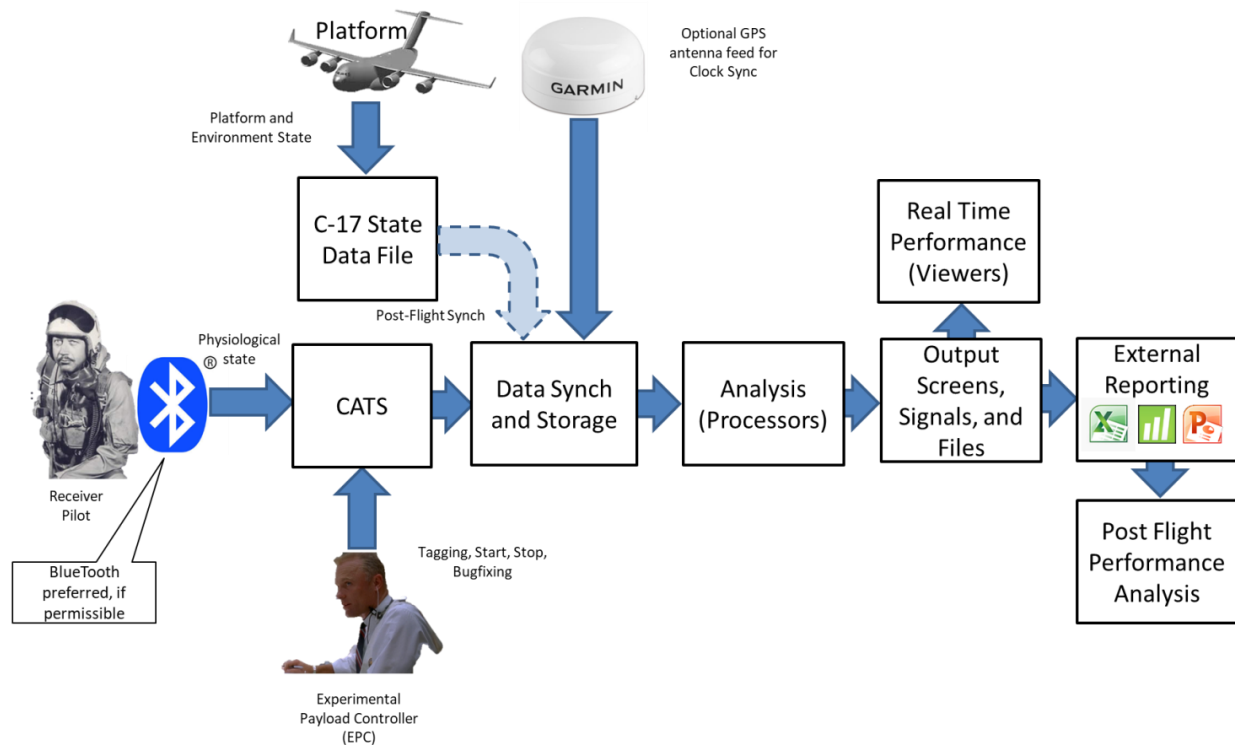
Platform

Optional GPS antenna feed for Clock Sync

GARMIN

Platform and Environment State

C-17 State Data File

Real Time Performance (Viewers)

Post-Flight Synch

Physiological state

®

CATS

Data Synch and Storage

Analysis (Processors)

Output Screens, Signals, and Files

External Reporting

Receiver Pilot

BlueTooth preferred, if permissible

Tagging, Start, Stop, Bugfixing

Post Flight Performance Analysis

Experimental Payload Controller (EPC)